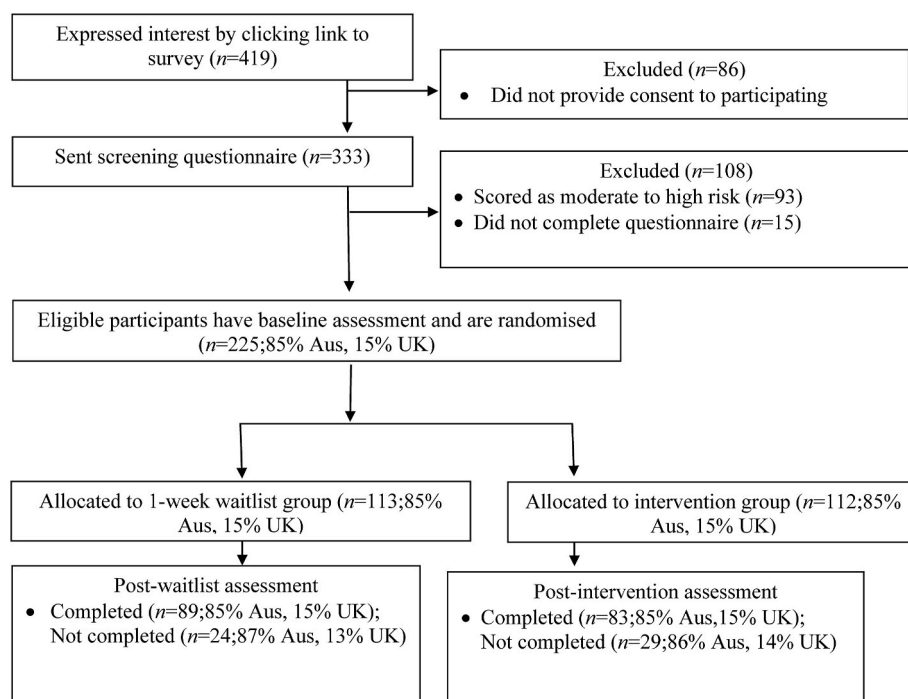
Expressed interest by clicking link to survey ($n$=419)

Excluded ($n$=86)
• Did not provide consent to participating

Sent screening questionnaire ($n$=333)

Excluded ($n$=108)
• Scored as moderate to high risk ($n$=93)
• Did not complete questionnaire ($n$=15)

Eligible participants have baseline assessment and are randomised ($n$=225;85% Aus, 15% UK)

Allocated to 1-week waitlist group ($n$=113;85% Aus, 15% UK)

Allocated to intervention group ($n$=112;85% Aus, 15% UK)

Post-waitlist assessment
• Completed ($n$=89;85% Aus, 15% UK); Not completed ($n$=24;87% Aus, 13% UK)

Post-intervention assessment
• Completed ($n$=83;85% Aus,15% UK); Not completed ($n$=29;86% Aus, 14% UK)